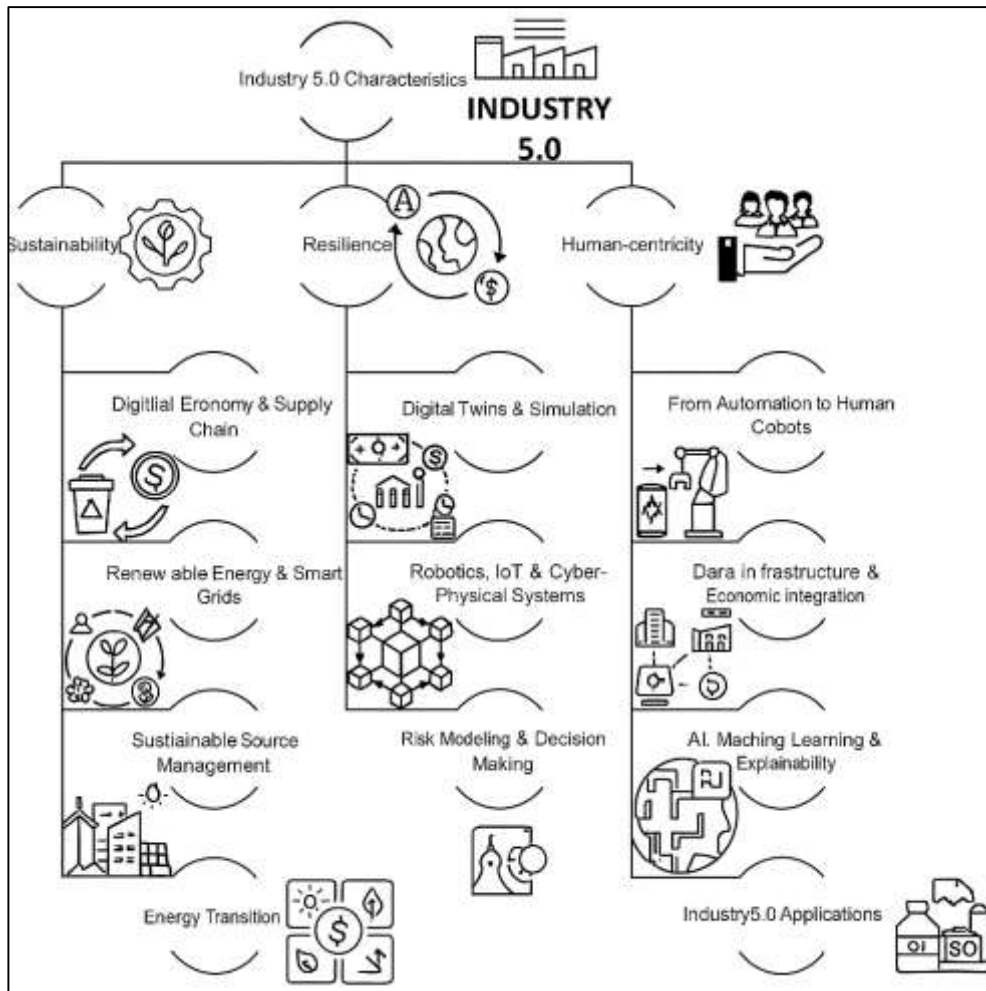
Industry 5.0 Characteristics

INDUSTRY 5.0

Sustainability

Resilience

Human-centricity

Digitlial Eronomy & Supply Chain

Digital Twins & Simulation

From Automation to Human Cobots

Renew able Energy & Smart Grids

Robotics, IoT & Cyber-Physical Systems

Dara in frastructure & Economic integration

Sustiainable Source Management

Risk Modeling & Decision Making

AI. Maching Learning & Explainability

Energy Transition

Industry5.0 Applications

OI

SO